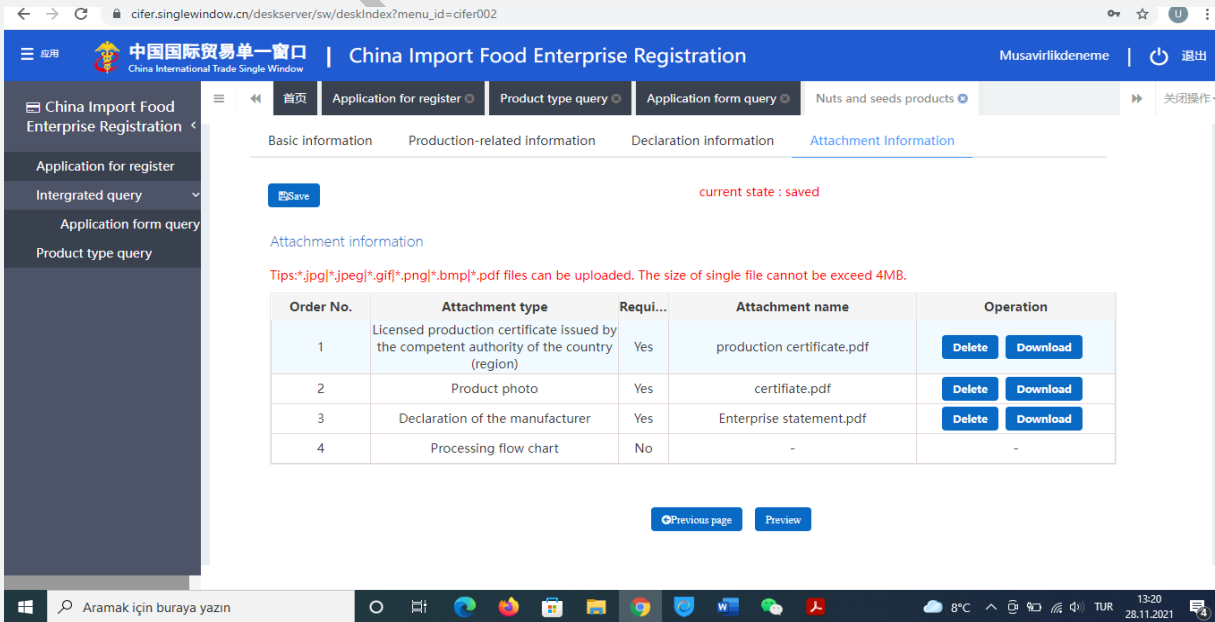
cifer.singlewindow.cn/deskserver/sw/deskIndex?menu_id=cifer002

应用 中国国际贸易单一窗口 China International Trade Single Window | China Import Food Enterprise Registration Musavirlikdeneme | 退出

China Import Food Enterprise Registration

Application for register
Intergrated query
Application form query
Product type query

首页 | Application for register | Product type query | Application form query | Nuts and seeds products | 关闭操作

Basic information | Production-related information | Declaration information | Attachment Information

Save

current state : saved

Attachment information

Tips:*.jpg|*.jpeg|*.gif|*.png|*.bmp|*.pdf files can be uploaded. The size of single file cannot be exceed 4MB.

| Order No. | Attachment type | Requi... | Attachment name | Operation |
|---|---|---|---|---|
| 1 | Licensed production certificate issued by the competent authority of the country (region) | Yes | production certificate.pdf | Delete Download |
| 2 | Product photo | Yes | certifiate.pdf | Delete Download |
| 3 | Declaration of the manufacturer | Yes | Enterprise statement.pdf | Delete Download |
| 4 | Processing flow chart | No | - | - |

Previous page | Preview

Aramak için buraya yazın

8°C TUR 13:20 28.11.2021 4